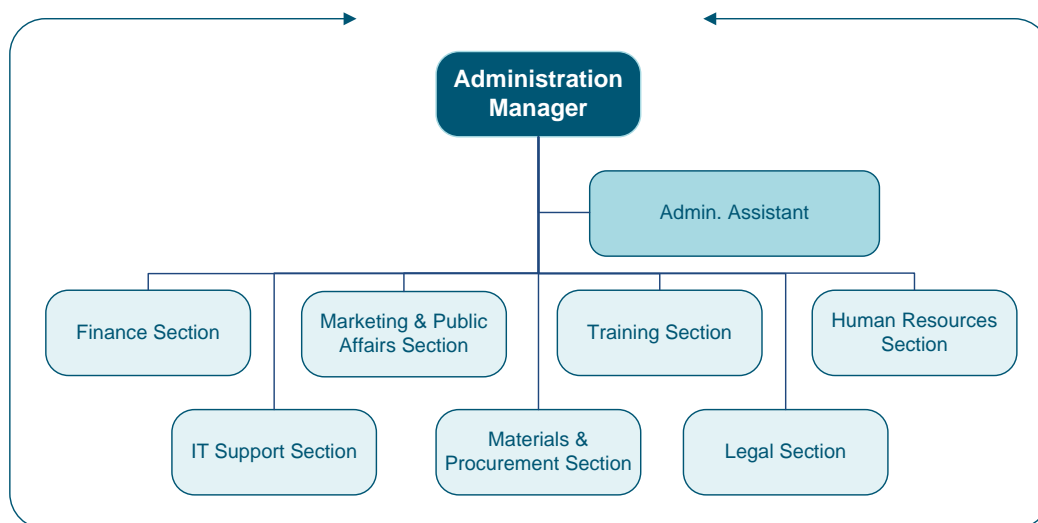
Administration Manager

Admin. Assistant

Finance Section

Marketing & Public Affairs Section

Training Section

Human Resources Section

IT Support Section

Materials & Procurement Section

Legal Section